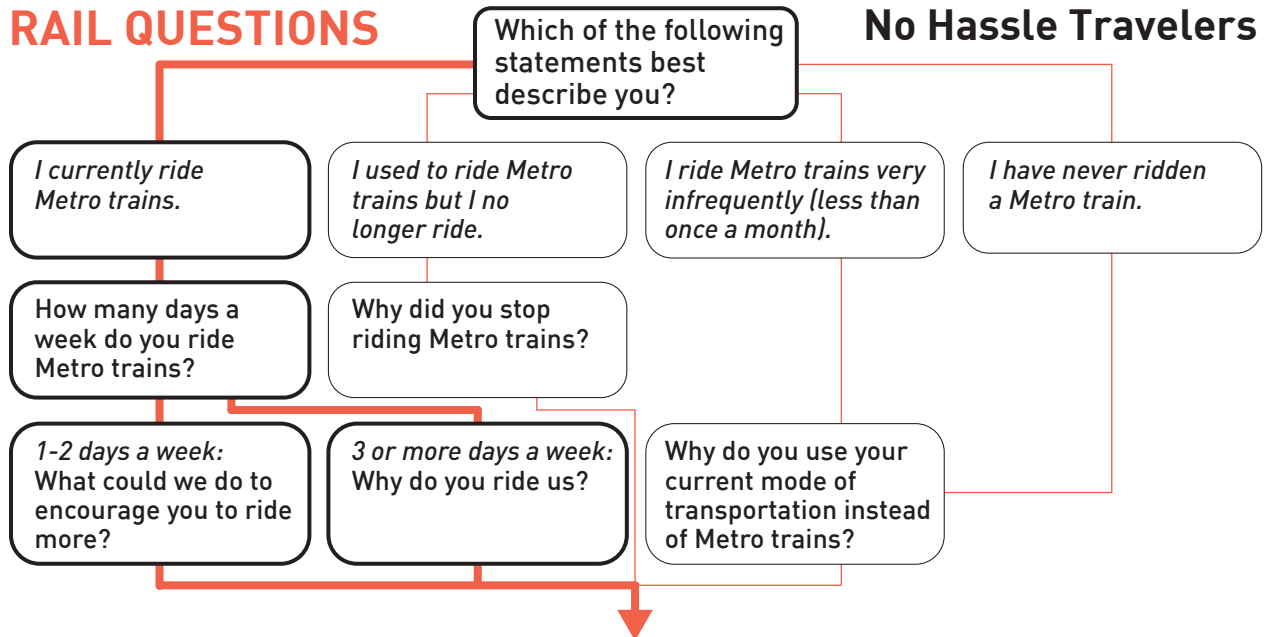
RAIL QUESTIONS

Which of the following statements best describe you?

No Hassle Travelers

I currently ride Metro trains.

I used to ride Metro trains but I no longer ride.

I ride Metro trains very infrequently (less than once a month).

I have never ridden a Metro train.

How many days a week do you ride Metro trains?

Why did you stop riding Metro trains?

1-2 days a week: What could we do to encourage you to ride more?

3 or more days a week: Why do you ride us?

Why do you use your current mode of transportation instead of Metro trains?